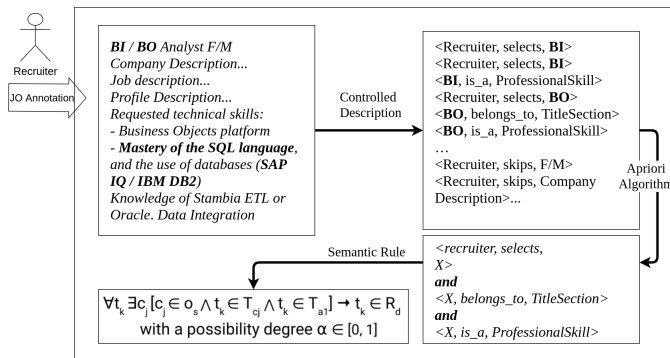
Recruiter

JO Annotation

BI / BO Analyst F/M
Company Description...
Job description...
Profile Description...
Requested technical skills:
- Business Objects platform
- Mastery of the SQL language, and the use of databases (SAP IQ / IBM DB2)
Knowledge of Stambia ETL or Oracle. Data Integration

Controlled Description

<Recruiter, selects, BI>
<Recruiter, selects, BI>
<BI, is_a, ProfessionalSkill>
<Recruiter, selects, BO>
<BO, belongs_to, TitleSection>
<BO, is_a, ProfessionalSkill>
…
<Recruiter, skips, F/M>
<Recruiter, skips, Company Description>...

Apriori Algorithm

<recruiter, selects, X>
and
<X, belongs_to, TitleSection>
and
<X, is_a, ProfessionalSkill>

Semantic Rule

$\forall t_k \exists c_j [c_j \in o_s \wedge t_k \in T_{cj} \wedge t_k \in T_{a1}] \rightarrow t_k \in R_d$
with a possibility degree $\alpha \in [0, 1]$